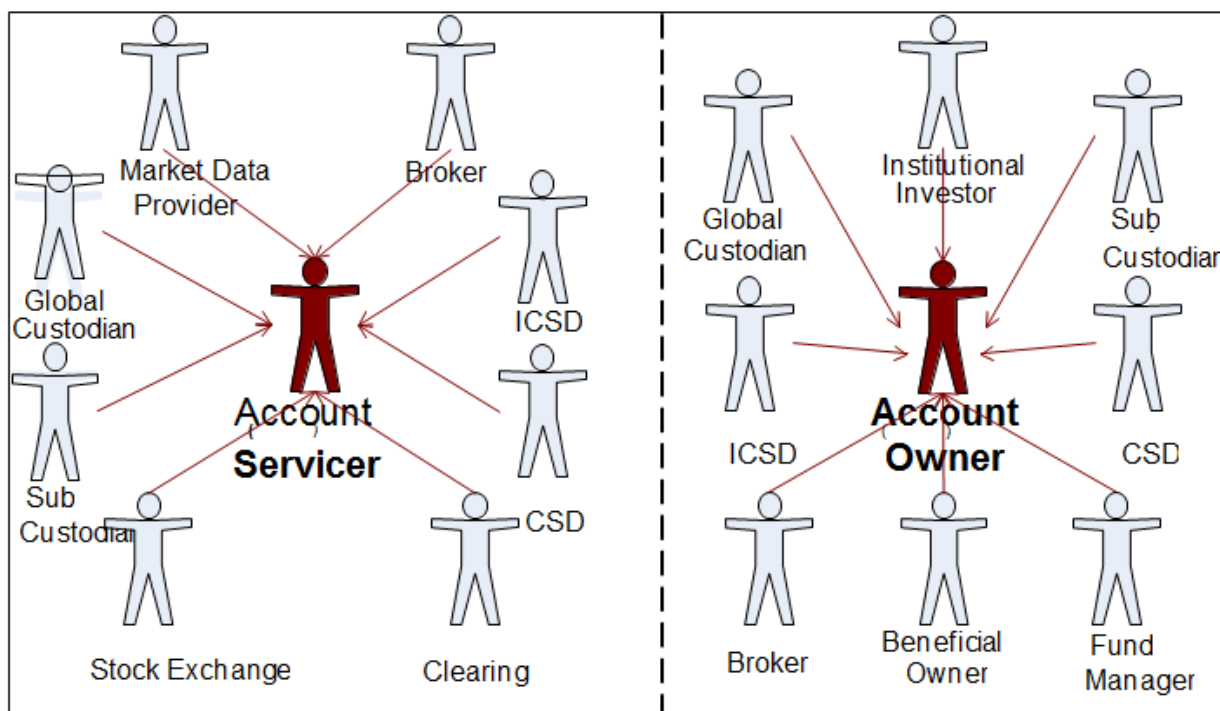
Market Data Provider

Broker

Global Custodian

ICSD

Account Servicer

Sub Custodian

CSD

Stock Exchange

Clearing

Institutional Investor

Global Custodian

Sub Custodian

ICSD

Account Owner

CSD

Broker

Beneficial Owner

Fund Manager